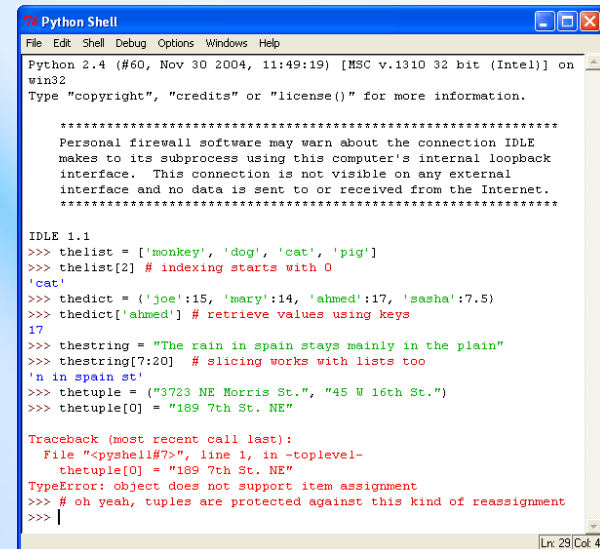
Python Shell

File Edit Shell Debug Options Windows Help

Python 2.4 (#60, Nov 30 2004, 11:49:19) [MSC v.1310 32 bit (Intel)] on win32
Type "copyright", "credits" or "license()" for more information.

****************************************************************
Personal firewall software may warn about the connection IDLE makes to its subprocess using this computer's internal loopback interface. This connection is not visible on any external interface and no data is sent to or received from the Internet.
****************************************************************

IDLE 1.1
>>> thelist = ['monkey', 'dog', 'cat', 'pig']
>>> thelist[2] # indexing starts with 0
'cat'
>>> thedict = {'joe':15, 'mary':14, 'ahmed':17, 'sasha':7.5}
>>> thedict['ahmed'] # retrieve values using keys
17
>>> thestring = "The rain in spain stays mainly in the plain"
>>> thestring[7:20] # slicing works with lists too
'n in spain st'
>>> thetuple = ("3723 NE Morris St.", "45 W 16th St.")
>>> thetuple[0] = "189 7th St. NE"

Traceback (most recent call last):
  File "<pyshell#7>", line 1, in -toplevel-
    thetuple[0] = "189 7th St. NE"
TypeError: object does not support item assignment
>>> # oh yeah, tuples are protected against this kind of reassignment
>>> |

Ln: 29 Col: 4